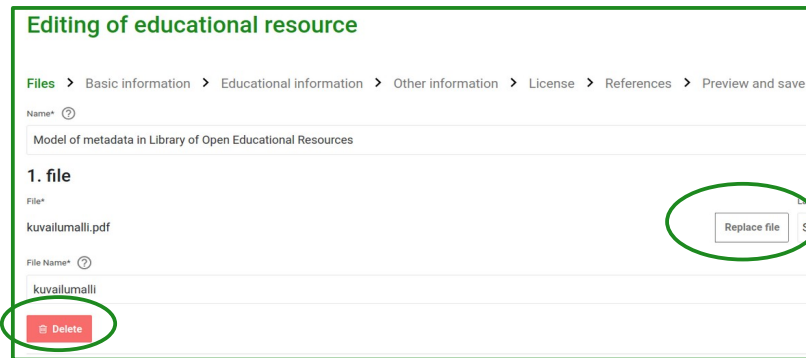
Editing of educational resource

Files > Basic information > Educational information > Other information > License > References > Preview and save

Name* ?

Model of metadata in Library of Open Educational Resources

1. file

File*

kuvailumalli.pdf

Replace file

File Name* ?

kuvailumalli

Delete